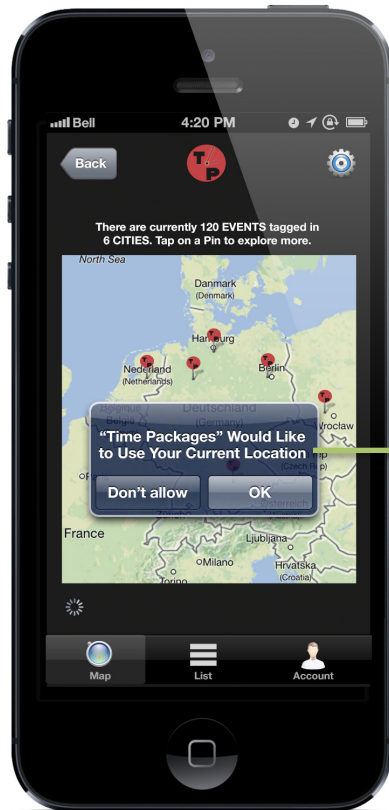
Bell 4:20 PM

Back

TP

There are currently 120 EVENTS tagged in 6 CITIES. Tap on a Pin to explore more.

North Sea
Danmark
(Denmark)
Hamburg
Nederland
(Netherlands)
Berlin
Belgique
Deutschland
(Germany)
Wrocław
(Czech Rep)
Österreich
France
Ljubljana
Milano
Hrvatska
(Croatia)
Torino

"Time Packages" Would Like to Use Your Current Location

Don't allow
OK

Map
List
Account